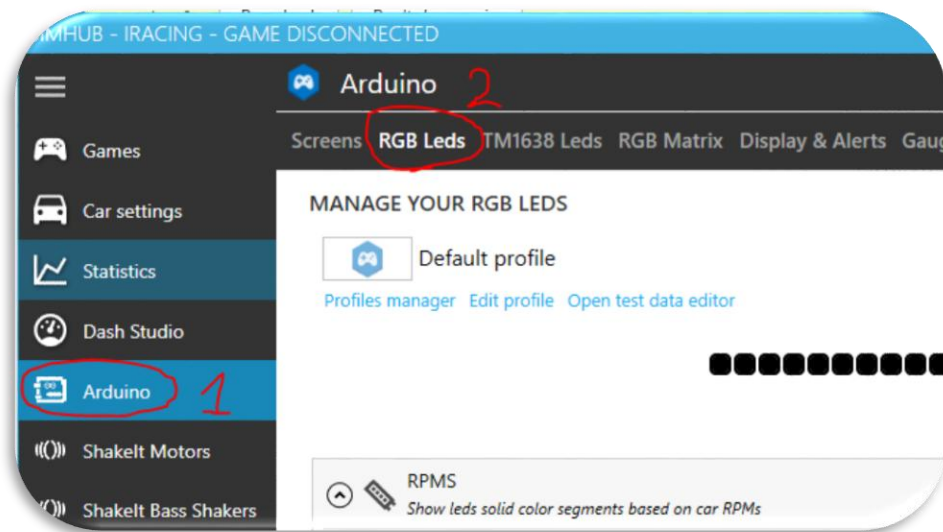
IMHUB - IRACING - GAME DISCONNECTED

Arduino 2

Screens RGB Leds TM1638 Leds RGB Matrix Display & Alerts Gaug

Games

Car settings

Statistics

Dash Studio

Arduino 1

ShakeIt Motors

ShakeIt Bass Shakers

MANAGE YOUR RGB LEDS

Default profile

Profiles manager Edit profile Open test data editor

RPMS

Show leds solid color segments based on car RPMs